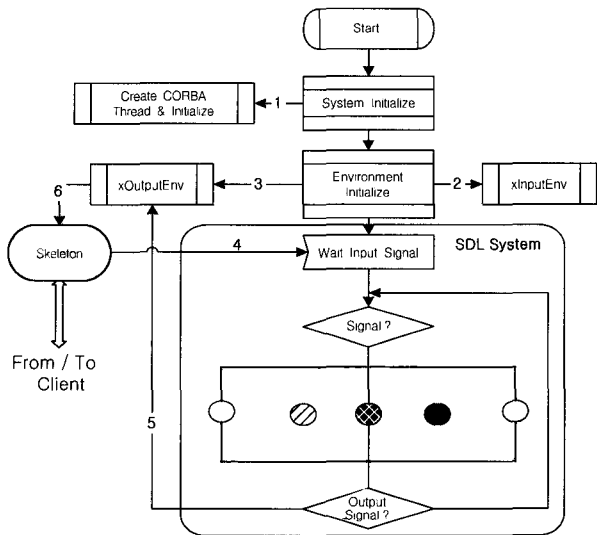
Start

Create CORBA Thread & Initialize

1

System Initialize

6

xOutputEnv

3

Environment Initialize

2

xInputEnv

Skeleton

4

Wait Input Signal

SDL System

From / To Client

Signal ?

5

Output Signal ?